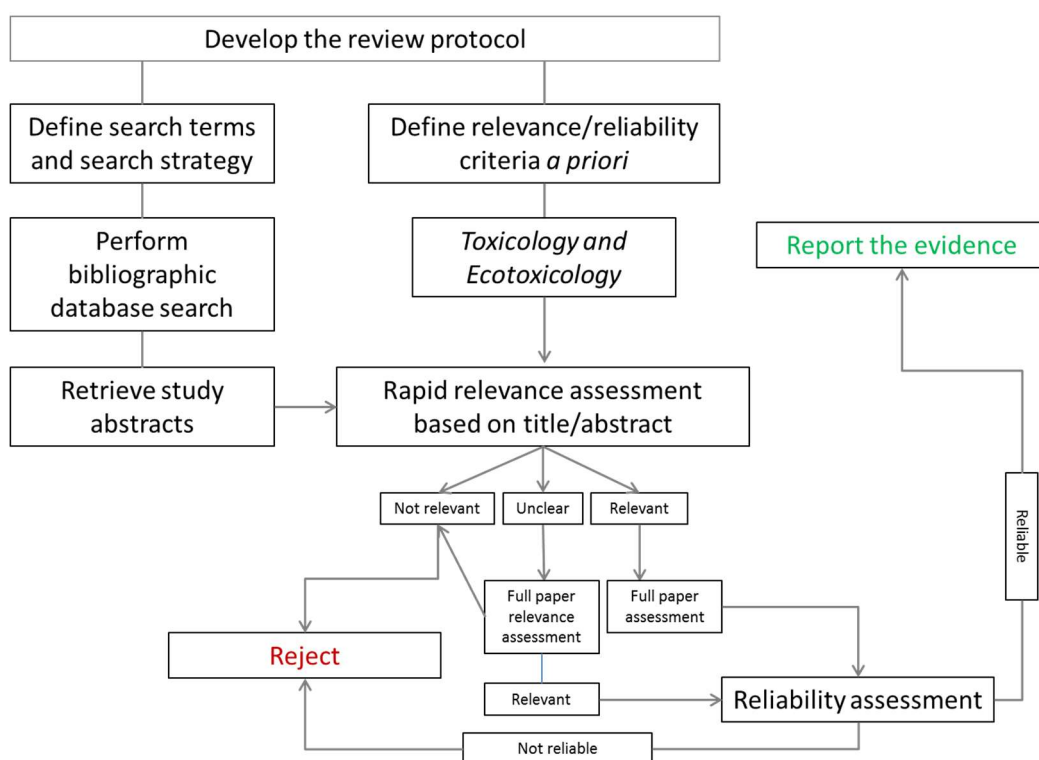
Develop the review protocol

Define search terms and search strategy

Define relevance/reliability criteria *a priori*

Perform bibliographic database search

*Toxicology and Ecotoxicology*

Report the evidence

Retrieve study abstracts

Rapid relevance assessment based on title/abstract

Not relevant

Unclear

Relevant

Reliable

Full paper relevance assessment

Full paper assessment

Reject

Relevant

Reliability assessment

Not reliable